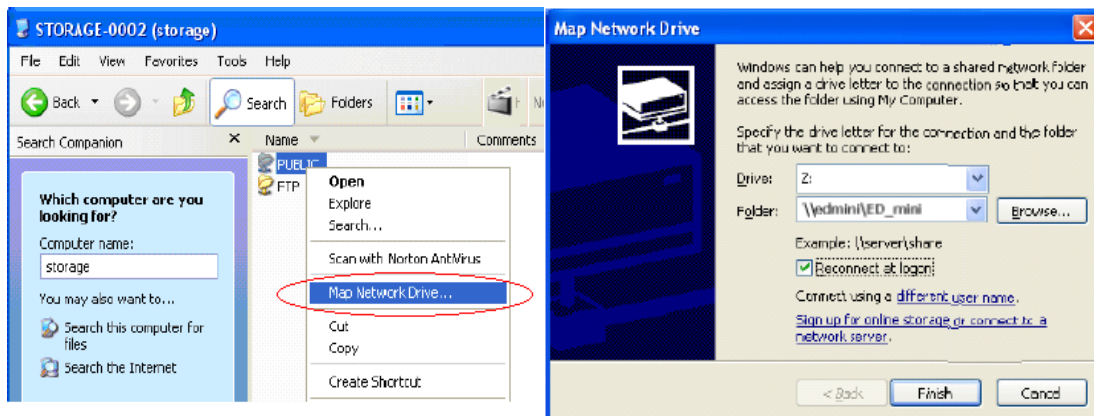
STORAGE-0002 (storage)

File Edit View Favorites Tools Help

Back Search Folders

Search Companion ×

Name

Comments

Which computer are you looking for?

Computer name:

storage

You may also want to...

Search this computer for files

Search the Internet

PUBLIC

FTP

Open
Explore
Search...

Scan with Norton AntiVirus

Map Network Drive...

Cut
Copy

Create Shortcut

Map Network Drive

Windows can help you connect to a shared network folder and assign a drive letter to the connection so that you can access the folder using My Computer.

Specify the drive letter for the connection and the folder that you want to connect to:

Drive: Z:

Folder: \\edmini\ED_mini Browse...

Example: \\server\share

Reconnect at logon

Connect using a different user name.

Sign up for online storage or connect to a network server.

< Back Finish Cancel